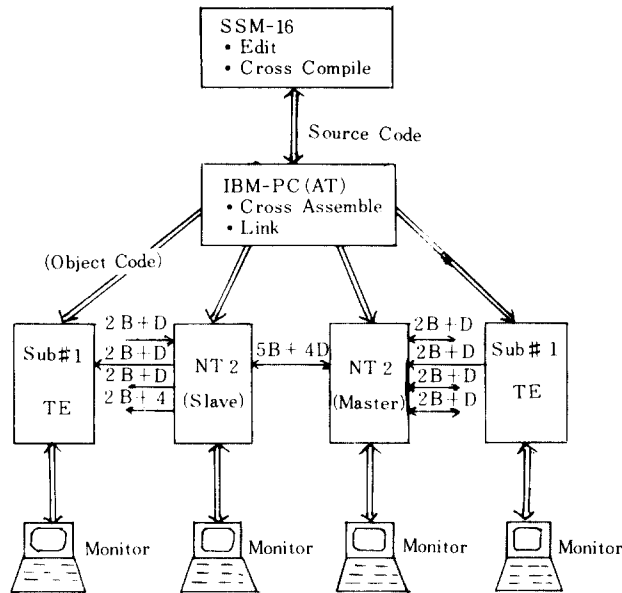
SSM-16
• Edit
• Cross Compile

Source Code

IBM-PC (AT)
• Cross Assemble
• Link

(Object Code)

Sub#1
TE

2 B + D
2 B + D
2 B + D
2 B + 4

NT 2
(Slave)

5B + 4D

NT 2
(Master)

2B + D
2B + D
2B + D
2B + D

Sub # 1
TE

Monitor

Monitor

Monitor

Monitor